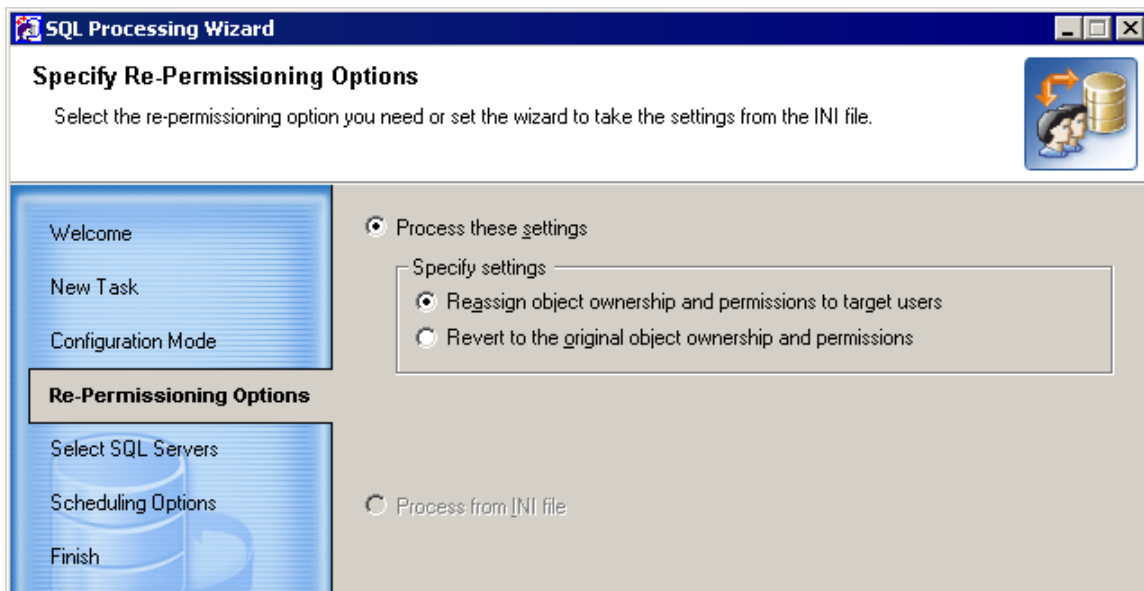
SQL Processing Wizard

Specify Re-Permissioning Options

Select the re-permissioning option you need or set the wizard to take the settings from the INI file.

Welcome

New Task

Configuration Mode

Re-Permissioning Options

Select SQL Servers

Scheduling Options

Finish

Process these settings

Specify settings

Reassign object ownership and permissions to target users

Revert to the original object ownership and permissions

Process from INI file